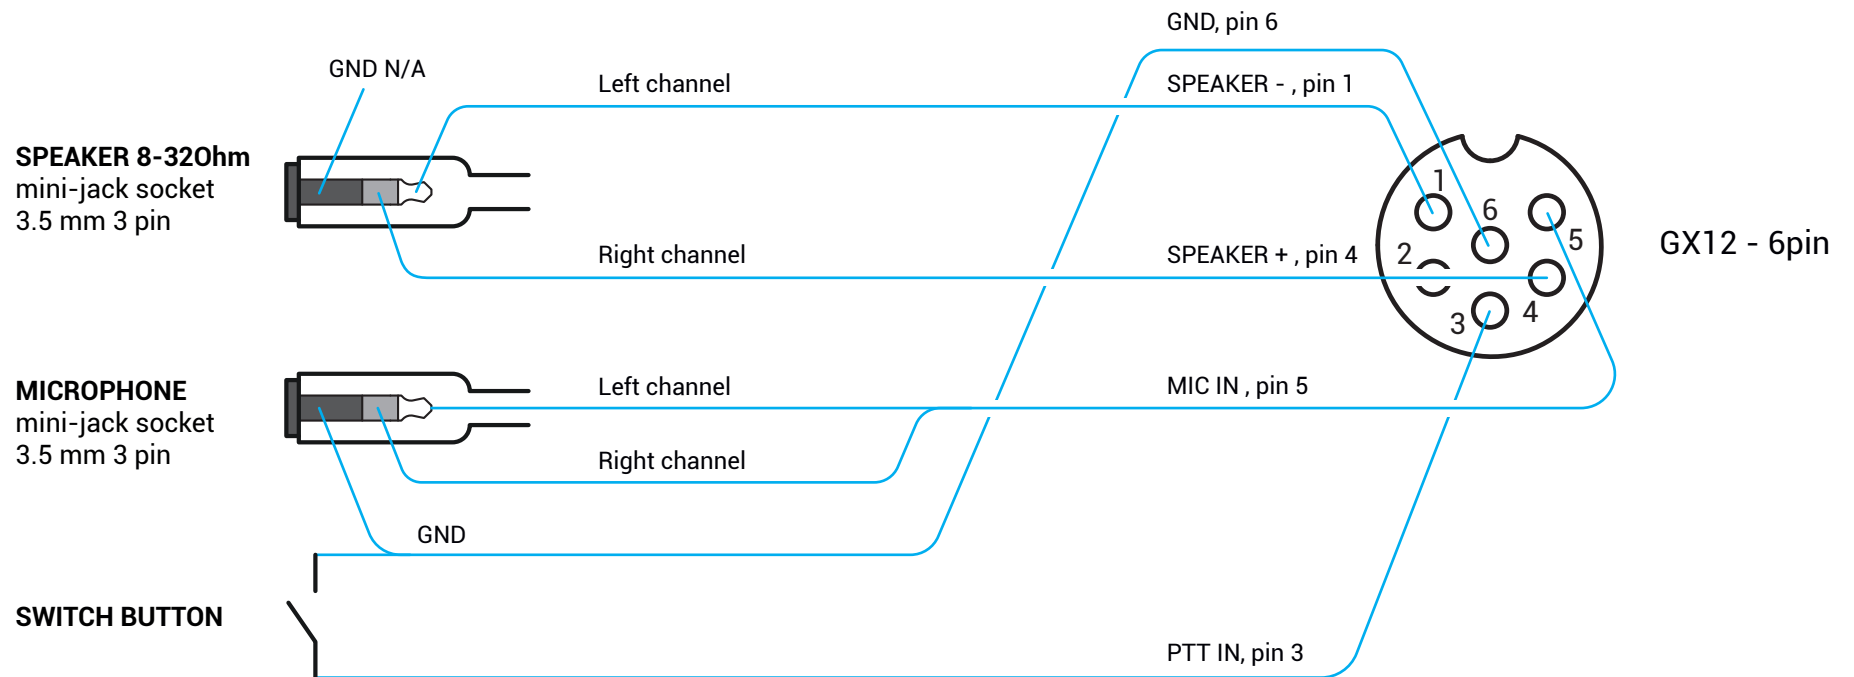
GND, pin 6

GND N/A

Left channel

SPEAKER - , pin 1

SPEAKER 8-32Ohm
mini-jack socket
3.5 mm 3 pin

1

6

5

2

GX12 - 6pin

Right channel

SPEAKER + , pin 4

3

4

MICROPHONE
mini-jack socket
3.5 mm 3 pin

Left channel

MIC IN , pin 5

Right channel

GND

SWITCH BUTTON

PTT IN, pin 3